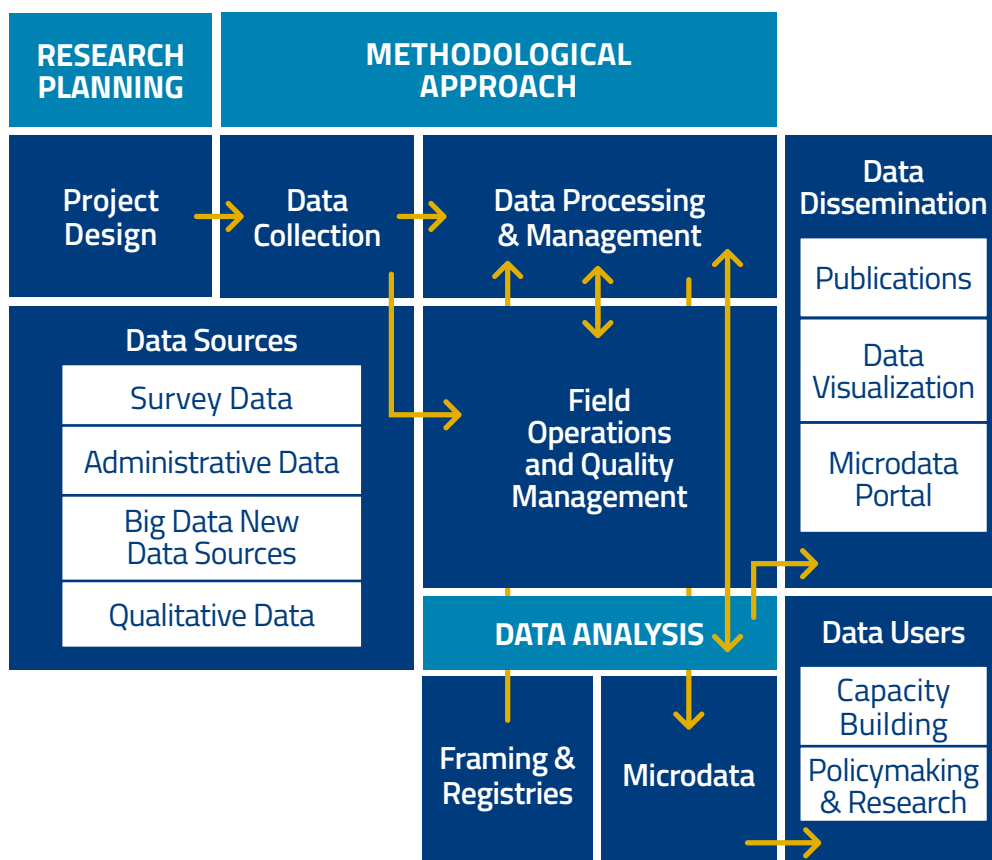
RESEARCH PLANNING

METHODOLOGICAL APPROACH

Project Design

Data Collection

Data Processing & Management

Data Dissemination

Publications

Data Visualization

Microdata Portal

Data Sources

Survey Data

Administrative Data

Big Data New Data Sources

Qualitative Data

Field Operations and Quality Management

DATA ANALYSIS

Data Users

Capacity Building

Policymaking & Research

Framing & Registries

Microdata